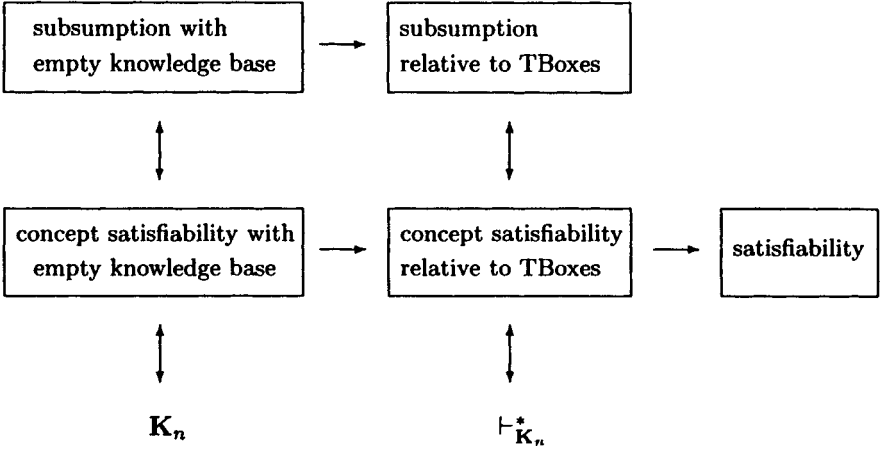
subsumption with empty knowledge base

subsumption relative to TBoxes

concept satisfiability with empty knowledge base

concept satisfiability relative to TBoxes

satisfiability

$\mathbf{K}_n$

$\vdash^*_{\mathbf{K}_n}$